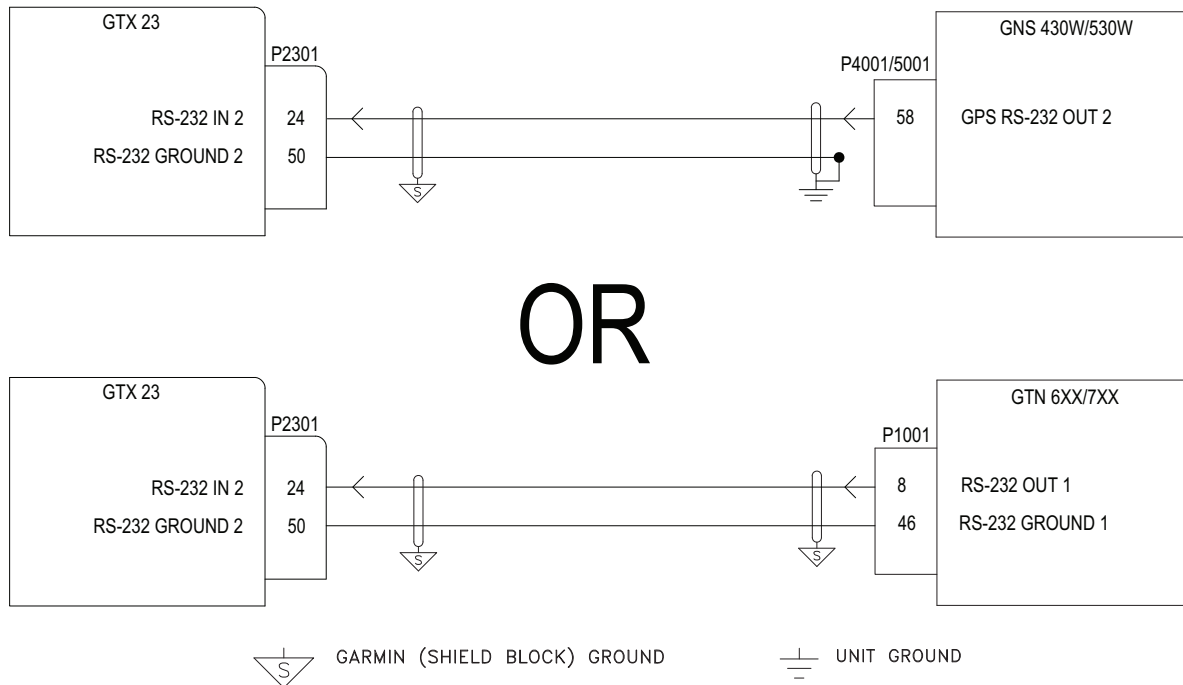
GTX 23

P2301

RS-232 IN 2 24

RS-232 GROUND 2 50

S

GNS 430W/530W

P4001/5001

58 GPS RS-232 OUT 2

OR

GTX 23

P2301

RS-232 IN 2 24

RS-232 GROUND 2 50

S

S

GTN 6XX/7XX

P1001

8 RS-232 OUT 1

46 RS-232 GROUND 1

S GARMIN (SHIELD BLOCK) GROUND

UNIT GROUND